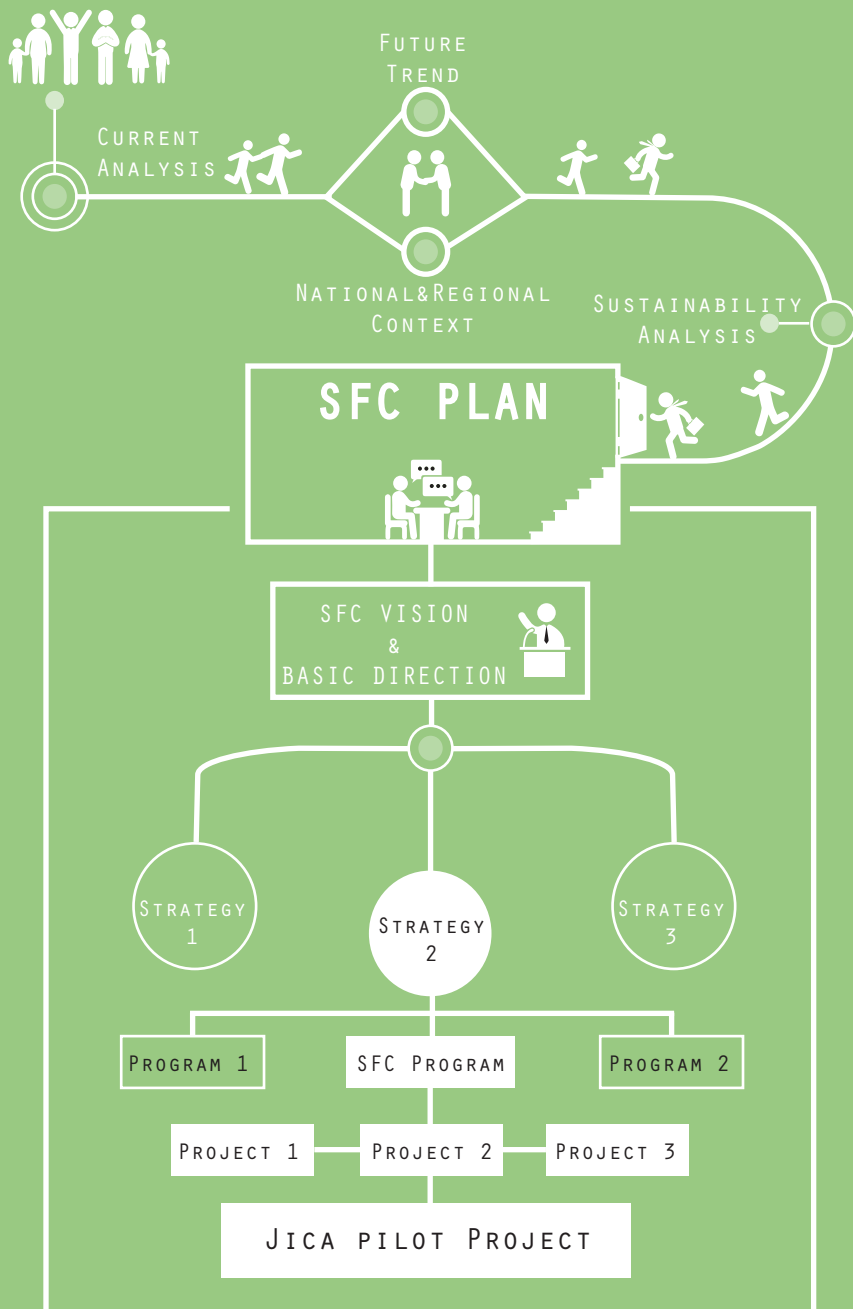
Future Trend

Current Analysis

National&Regional Context

Sustainability Analysis

SFC PLAN

SFC VISION & BASIC DIRECTION

Strategy 1

Strategy 2

Strategy 3

Program 1

SFC Program

Program 2

Project 1

Project 2

Project 3

Jica pilot Project